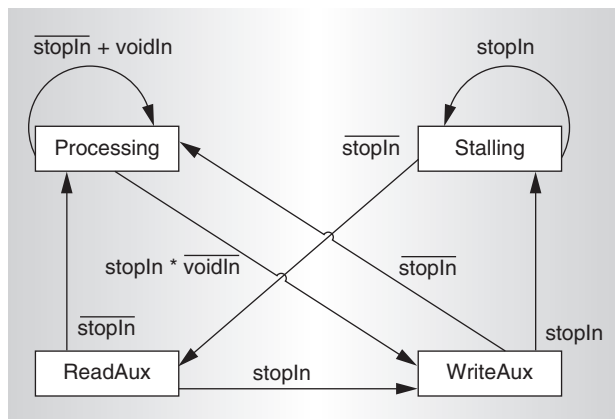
$\overline{\text{stopIn}}$ + voidIn

stopIn

Processing

$\overline{\text{stopIn}}$

Stalling

stopIn * $\overline{\text{voidIn}}$

$\overline{\text{stopIn}}$

$\overline{\text{stopIn}}$

stopIn

ReadAux

stopIn

WriteAux